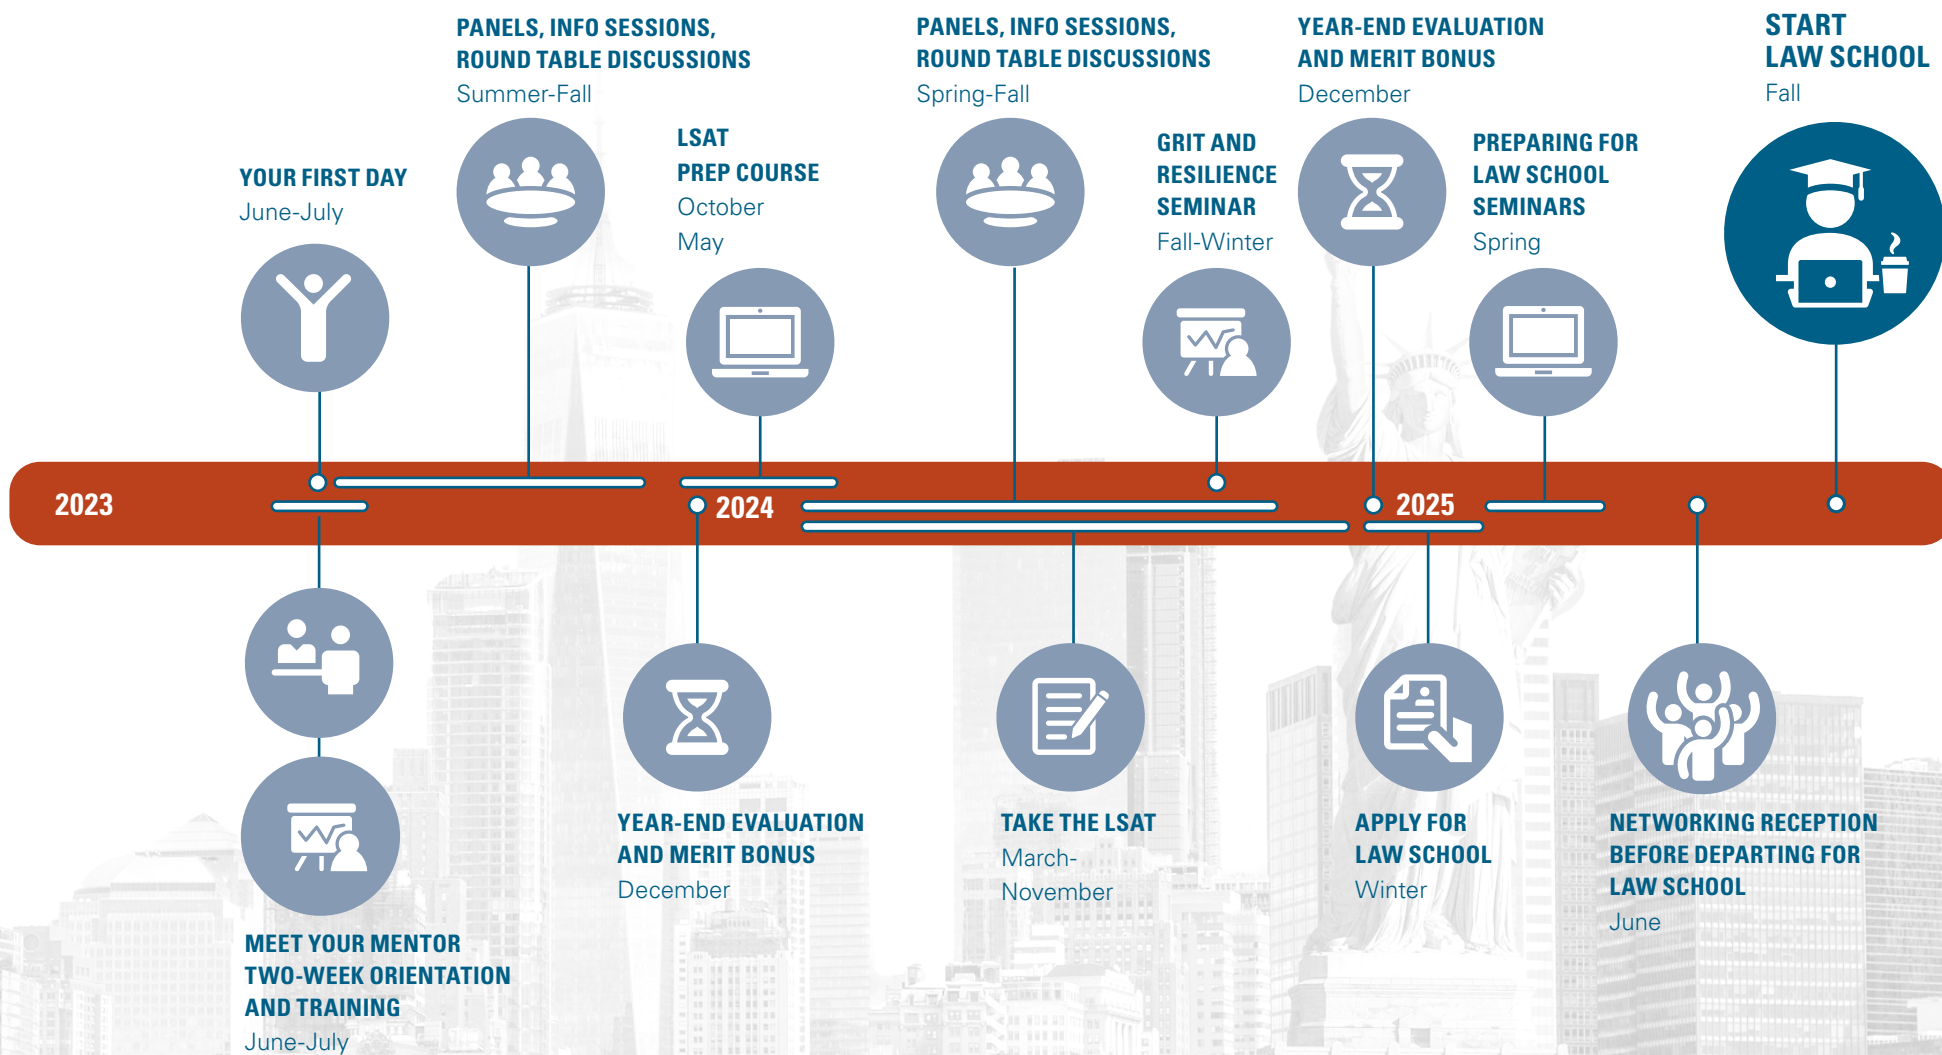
PANELS, INFO SESSIONS, ROUND TABLE DISCUSSIONS
Summer-Fall

PANELS, INFO SESSIONS, ROUND TABLE DISCUSSIONS
Spring-Fall

YEAR-END EVALUATION AND MERIT BONUS
December

START LAW SCHOOL
Fall

YOUR FIRST DAY
June-July

LSAT PREP COURSE
October
May

GRIT AND RESILIENCE SEMINAR
Fall-Winter

PREPARING FOR LAW SCHOOL SEMINARS
Spring

2023

2024

2025

YEAR-END EVALUATION AND MERIT BONUS
December

TAKE THE LSAT
March-November

APPLY FOR LAW SCHOOL
Winter

NETWORKING RECEPTION BEFORE DEPARTING FOR LAW SCHOOL
June

MEET YOUR MENTOR TWO-WEEK ORIENTATION AND TRAINING
June-July